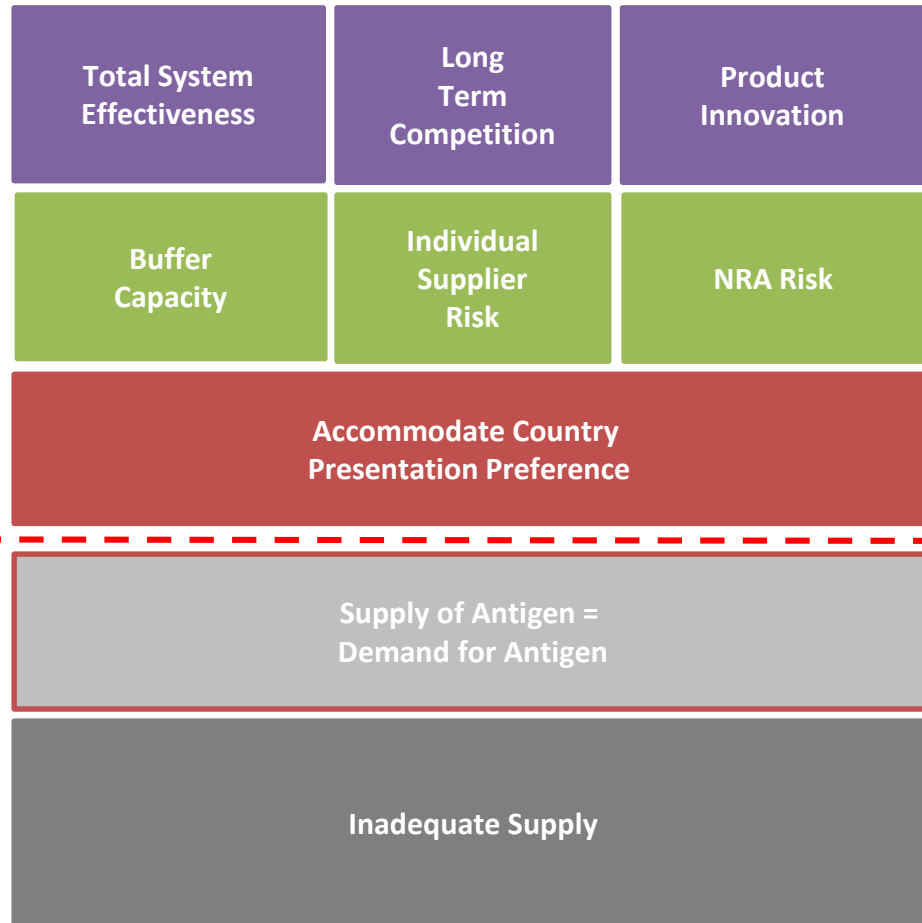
Total System Effectiveness

Long Term Competition

Product Innovation

Buffer Capacity

Individual Supplier Risk

NRA Risk

Accommodate Country Presentation Preference

Supply of Antigen = Demand for Antigen

Inadequate Supply